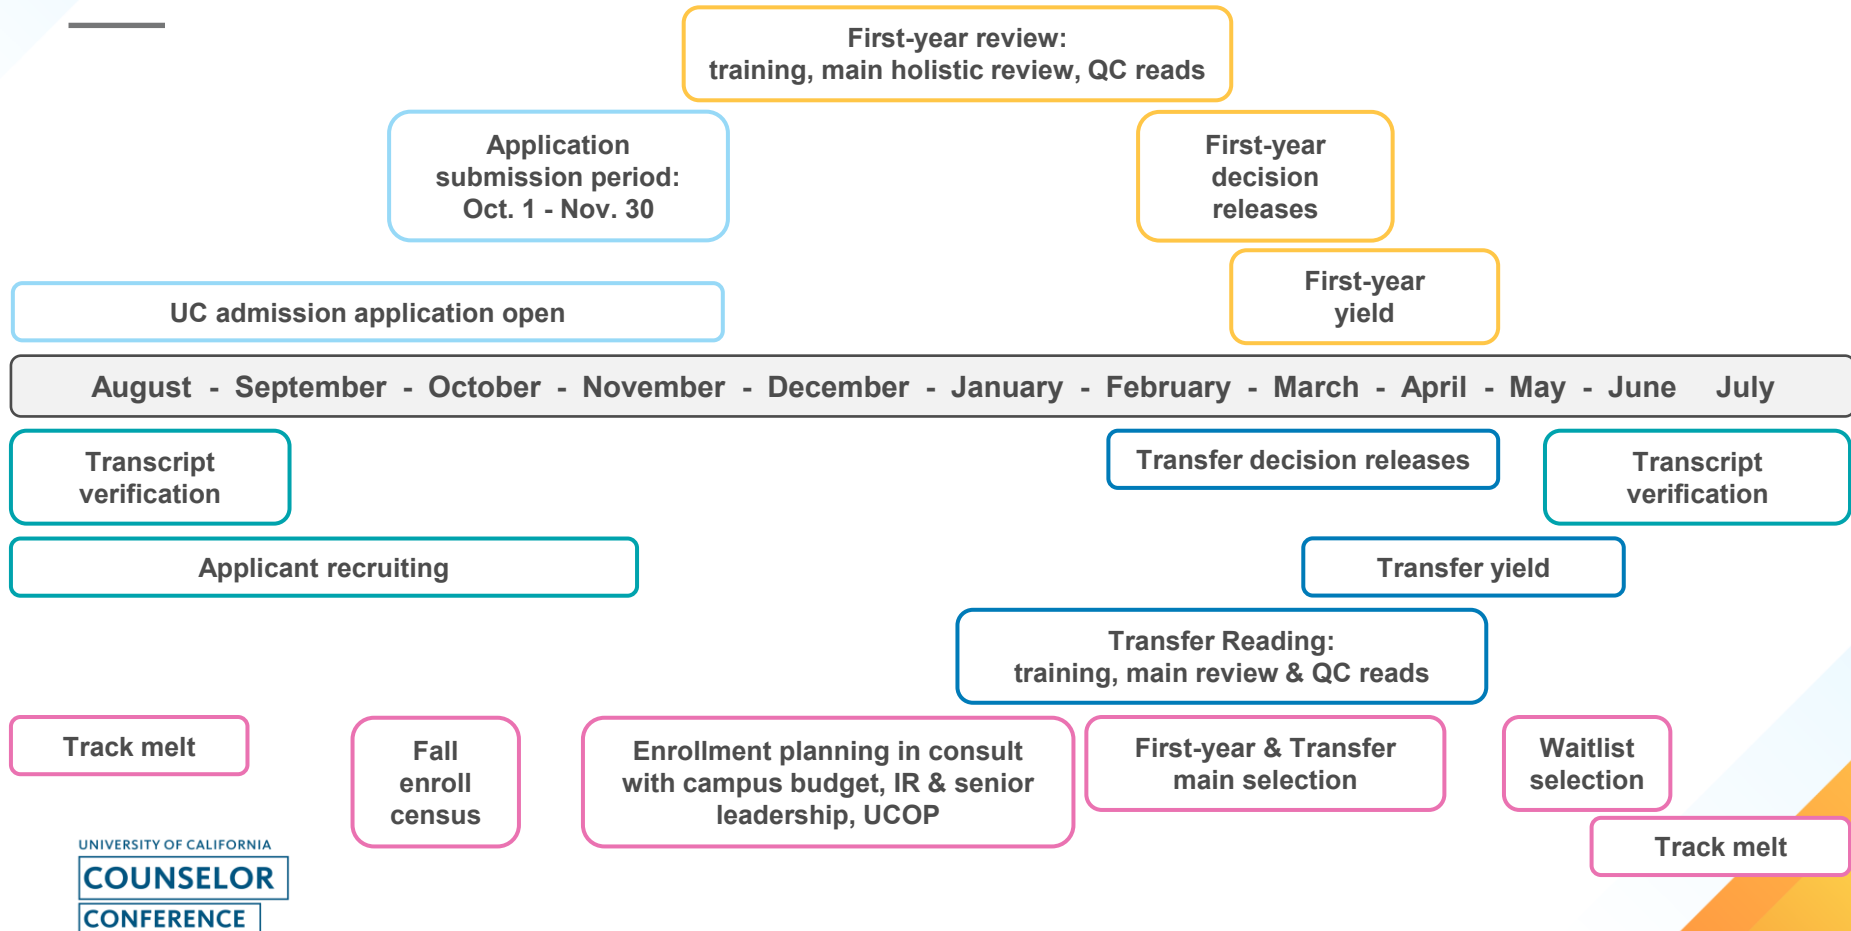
First-year review:
training, main holistic review, QC reads

Application submission period: Oct. 1 - Nov. 30

First-year decision releases

First-year yield

UC admission application open

August - September - October - November - December - January - February - March - April - May - June July

Transcript verification

Transfer decision releases

Transcript verification

Applicant recruiting

Transfer yield

Transfer Reading:
training, main review & QC reads

Track melt

Fall enroll census

Enrollment planning in consult with campus budget, IR & senior leadership, UCOP

First-year & Transfer main selection

Waitlist selection

Track melt

UNIVERSITY OF CALIFORNIA
COUNSELOR
CONFERENCE